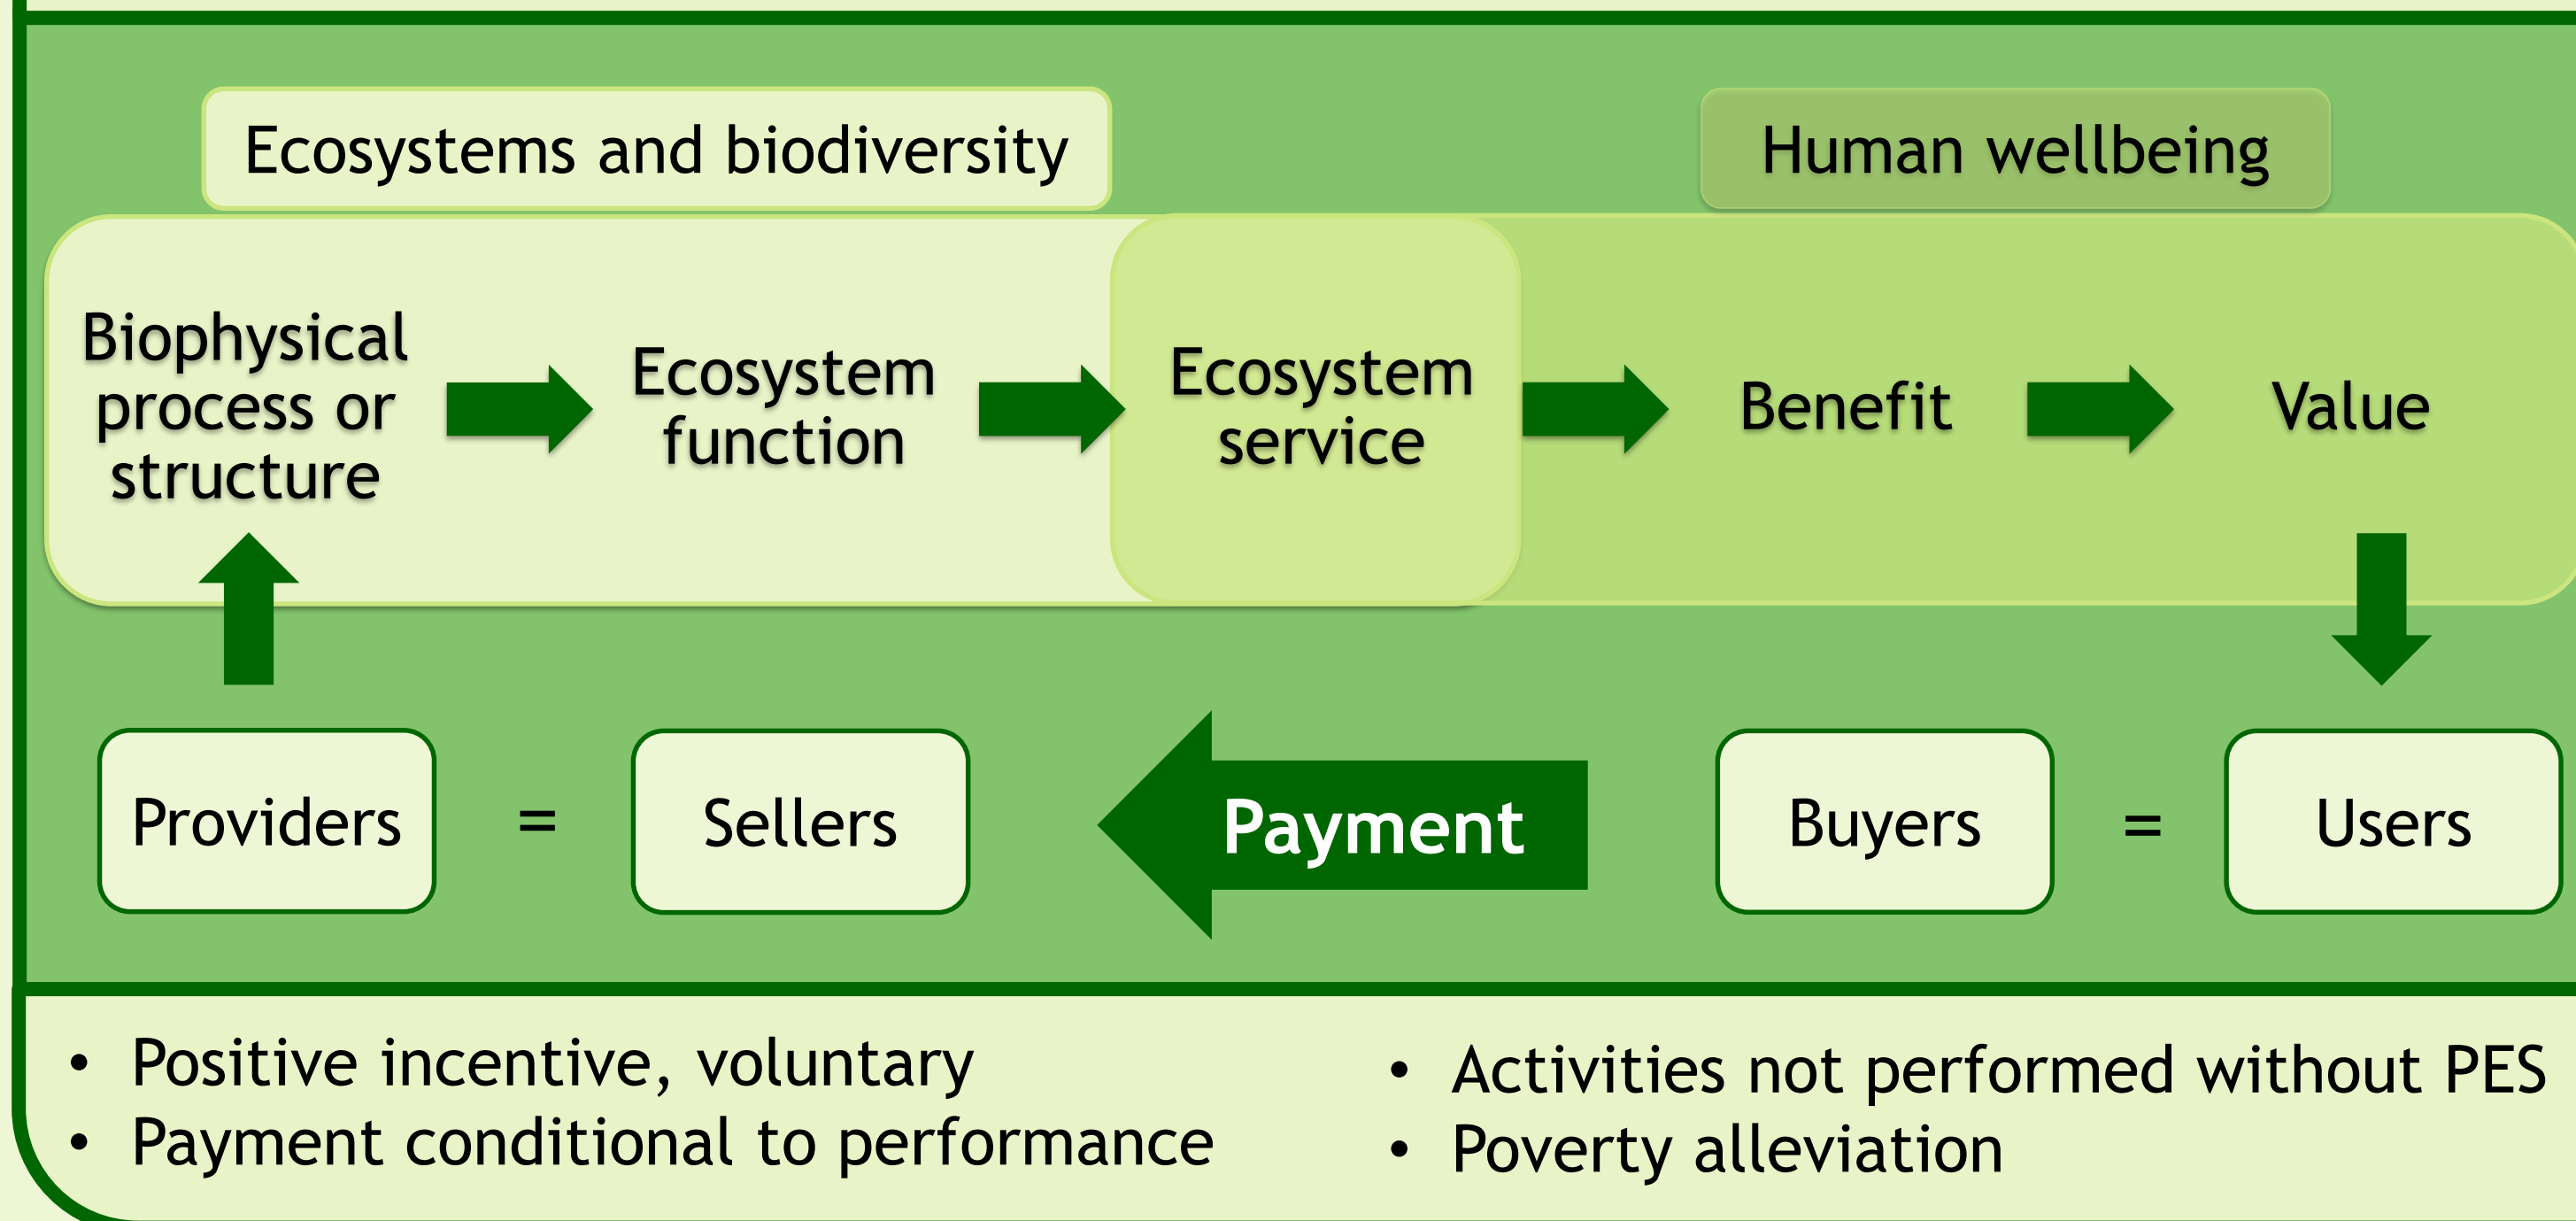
Ecosystems and biodiversity

Human wellbeing

Biophysical process or structure

Ecosystem function

Ecosystem service

Benefit

Value

Providers

=

Sellers

Payment

Buyers

=

Users

• Positive incentive, voluntary
• Payment conditional to performance

• Activities not performed without PES
• Poverty alleviation